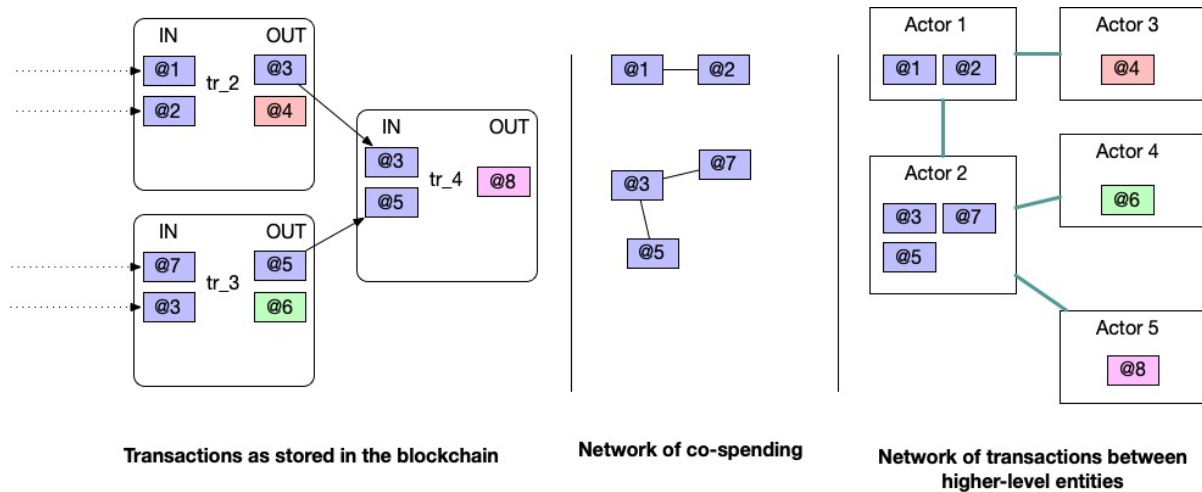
IN
OUT
@1
tr_2
@3
@2
@4
IN
OUT
@3
tr_4
@8
@5
IN
OUT
@7
tr_3
@5
@3
@6

Transactions as stored in the blockchain

@1
@2
@7
@3
@5

Network of co-spending

Actor 1
@1
@2
Actor 3
@4
Actor 2
@3
@7
@5
Actor 4
@6
Actor 5
@8

Network of transactions between higher-level entities